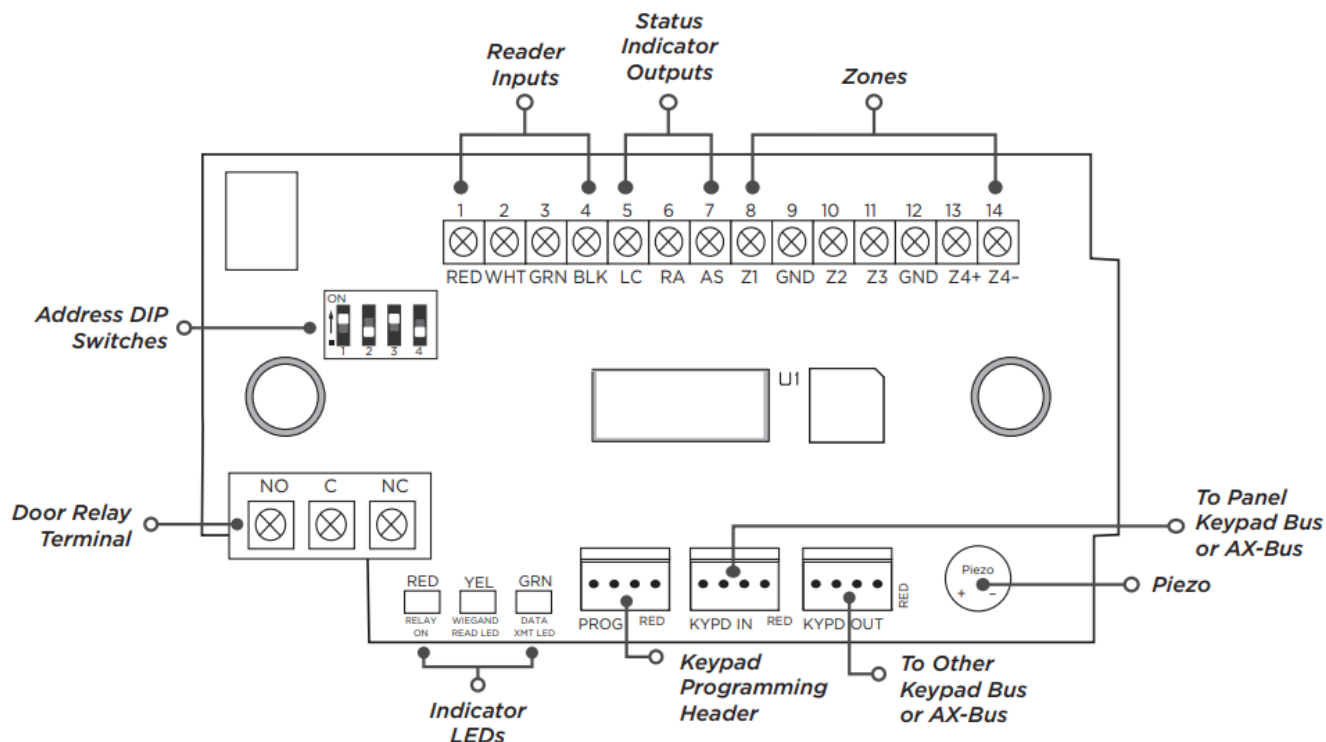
Reader Inputs

Status Indicator Outputs

Zones

| 1 | 2 | 3 | 4 | 5 | 6 | 7 | 8 | 9 | 10 | 11 | 12 | 13 | 14 |
|---|---|---|---|---|---|---|---|---|---|---|---|---|---|
| RED | WHT | GRN | BLK | LC | RA | AS | Z1 | GND | Z2 | Z3 | GND | Z4+ | Z4- |

Address DIP Switches

ON
1 2 3 4

U1

Door Relay Terminal

NO C NC

RED RELAY ON
YEL WIEGAND READ LED
GRN DATA XMT LED

Indicator LEDs

PROG RED

Keypad Programming Header

KYPD IN RED

KYPD OUT RED

To Panel Keypad Bus or AX-Bus

To Other Keypad Bus or AX-Bus

Piezo
+ -

Piezo